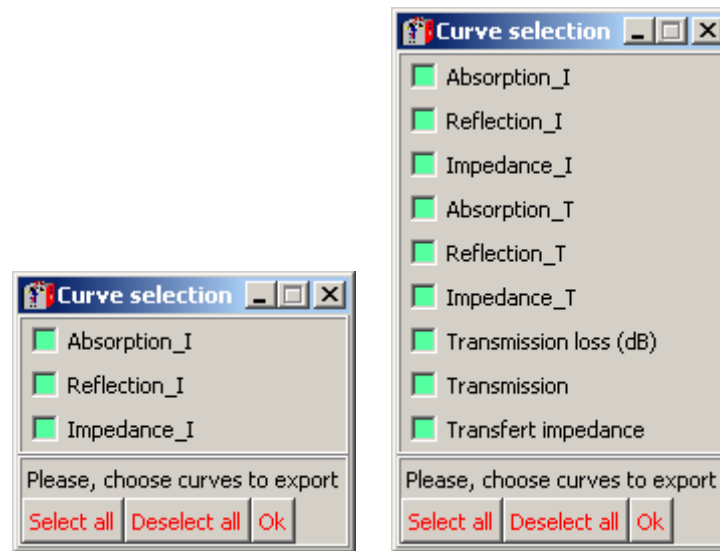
Curve selection

Absorption_I

Reflection_I

Impedance_I

Please, choose curves to export

Select all | Deselect all | Ok

Curve selection

Absorption_I

Reflection_I

Impedance_I

Absorption_T

Reflection_T

Impedance_T

Transmission loss (dB)

Transmission

Transfert impedance

Please, choose curves to export

Select all | Deselect all | Ok